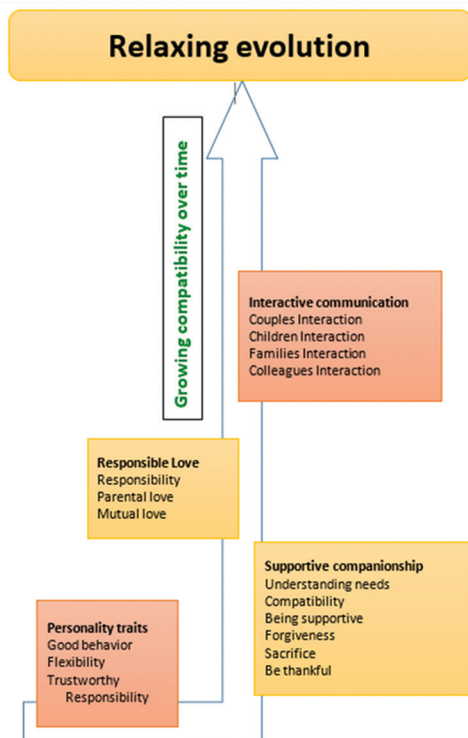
Relaxing evolution

Growing compatibility over time

Interactive communication
Couples Interaction
Children Interaction
Families Interaction
Colleagues Interaction

Responsible Love
Responsibility
Parental love
Mutual love

Supportive companionship
Understanding needs
Compatibility
Being supportive
Forgiveness
Sacrifice
Be thankful

Personality traits
Good behavior
Flexibility
Trustworthy
Responsibility